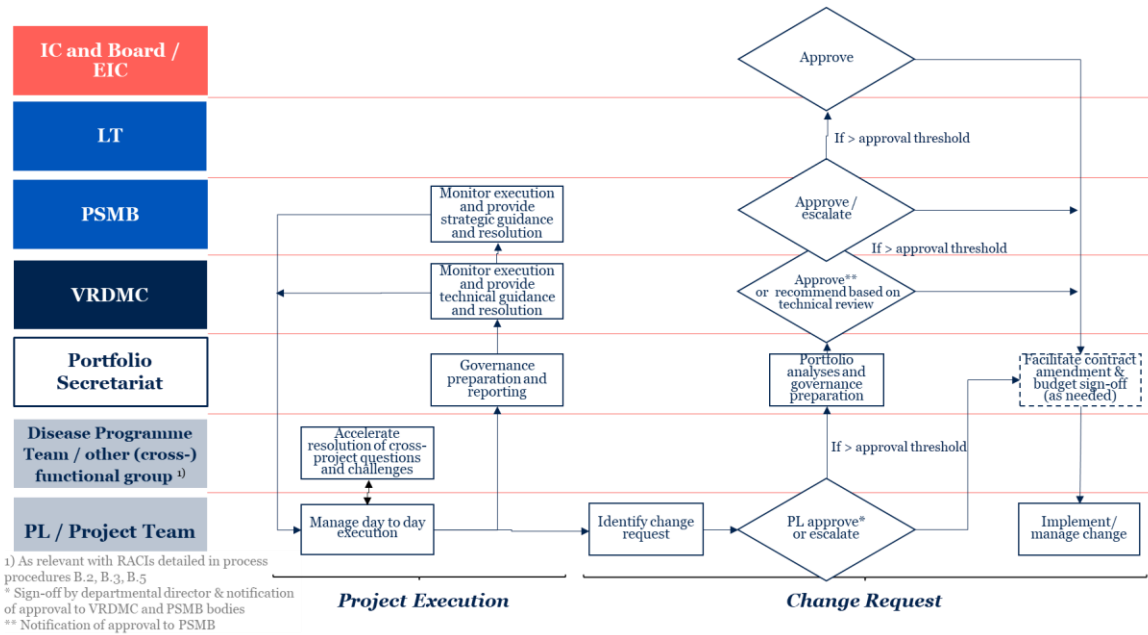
IC and Board / EIC

LT

PSMB

VRDMC

Portfolio Secretariat

Disease Programme Team / other (cross-) functional group $^{1)}$

PL / Project Team

Monitor execution and provide strategic guidance and resolution

Monitor execution and provide technical guidance and resolution

Governance preparation and reporting

Accelerate resolution of cross-project questions and challenges

Manage day to day execution

Approve

If > approval threshold

Approve / escalate

If > approval threshold

Approve** or recommend based on technical review

Portfolio analyses and governance preparation

If > approval threshold

Identify change request

PL approve* or escalate

Facilitate contract amendment & budget sign-off (as needed)

Implement/ manage change

1) As relevant with RACIs detailed in process procedures B.2, B.3, B.5
* Sign-off by departmental director & notification of approval to VRDMC and PSMB bodies
** Notification of approval to PSMB

Project Execution

Change Request